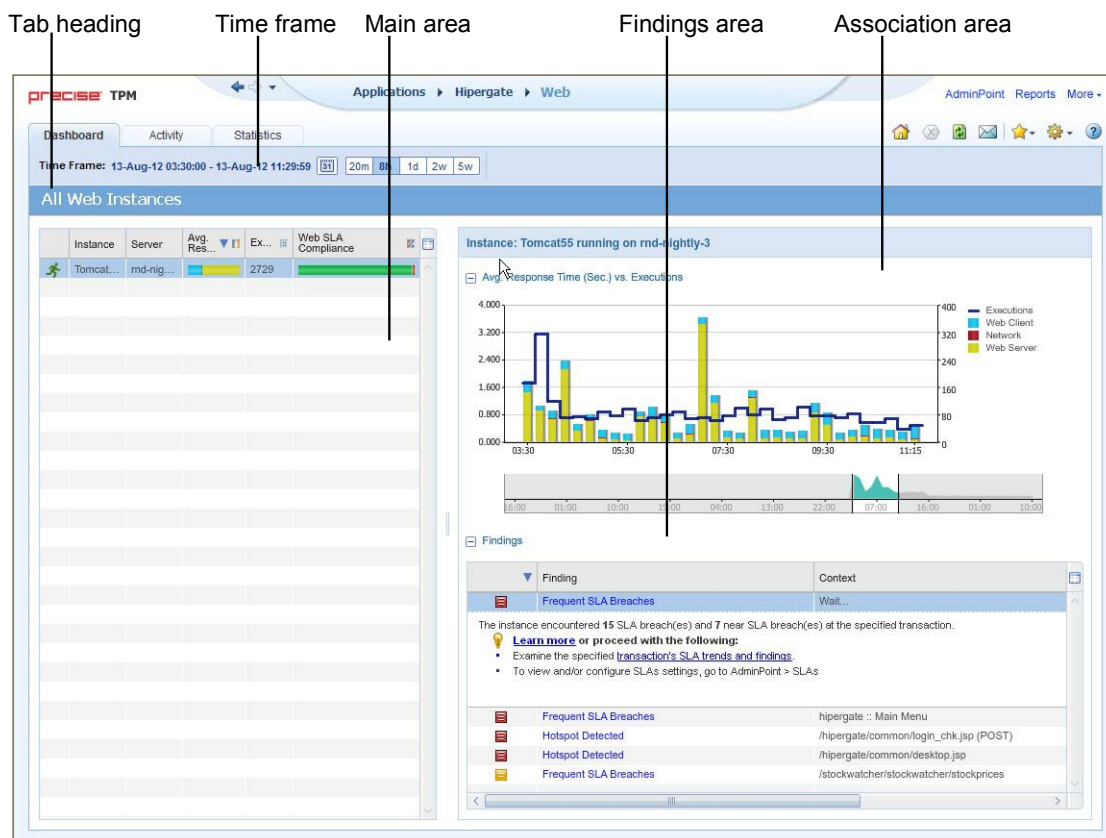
Tab heading Time frame Main area Findings area Association area

precise TPM

Applications ▸ Hipergate ▸ Web

AdminPoint Reports More ▾

Dashboard Activity Statistics

Time Frame: 13-Aug-12 03:30:00 - 13-Aug-12 11:29:59 31 20m 8h 1d 2w 5w

All Web Instances

| | Instance | Server | Avg. Res... | Ex... | Web SLA Compliance |
|---|---|---|---|---|---|
| | Tomcat... | rnd-nig... | | 2729 | |

Instance: Tomcat55 running on rnd-nightly-3

Avg. Response Time (Sec.) vs. Executions

4.000 3.200 2.400 1.600 0.800 0.000

400 320 240 160 80 0

03:30 05:30 07:30 09:30 11:15

Executions
Web Client
Network
Web Server

16:00 01:00 10:00 19:00 04:00 13:00 22:00 07:00 16:00 01:00 10:00

Findings

| | Finding | Context |
|---|---|---|
| | Frequent SLA Breaches | Wait... |

The instance encountered 15 SLA breach(es) and 7 near SLA breach(es) at the specified transaction.

Learn more or proceed with the following:

- Examine the specified transaction's SLA trends and findings.
- To view and/or configure SLAs settings, go to AdminPoint > SLAs

| | Finding | Context |
|---|---|---|
| | Frequent SLA Breaches | hipergate :: Main Menu |
| | Hotspot Detected | /hipergate/common/login_chk.jsp (POST) |
| | Hotspot Detected | /hipergate/common/desktop.jsp |
| | Frequent SLA Breaches | /stockwatcher/stockwatcher/stockprices |